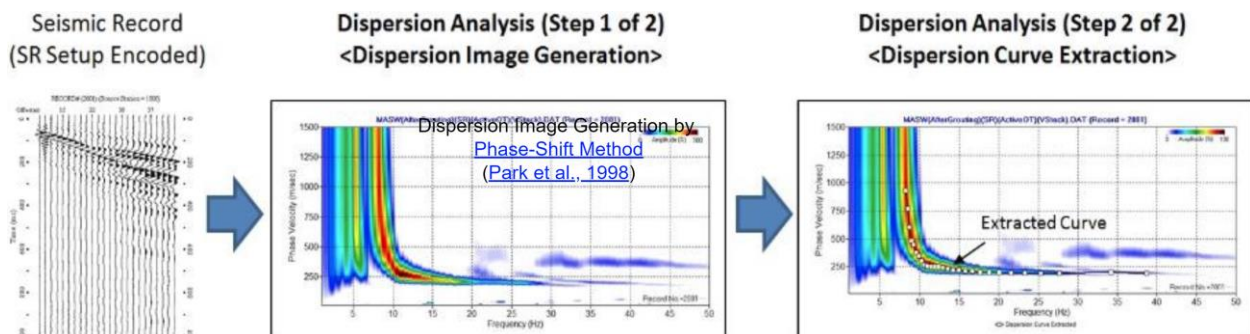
Seismic Record
(SR Setup Encoded)

Dispersion Analysis (Step 1 of 2)
<Dispersion Image Generation>

Dispersion Analysis (Step 2 of 2)
<Dispersion Curve Extraction>

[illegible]

Offset

Time

MASW[AfterGrouping][SR][ActiveOT][VStack].DAT (Record = 2001)

Dispersion Image Generation by
Phase-Shift Method
(Park et al., 1998)

Amplitude (%)

100

1500
1250
1000
750
500
250

Phase Velocity (m/sec)

5 10 15 20 25 30 35 40 45 50

Frequency (Hz)

Record No.=2001

MASW[AfterGrouping][SR][ActiveOT][VStack].DAT (Record = 2001)

0 Amplitude (%) 100

1500
1250
1000
750
500
250

Phase Velocity (m/sec)

Extracted Curve

5 10 15 20 25 30 35 40 45 50

Frequency (Hz)

Record No.=2001

Dispersion Curve Extracted